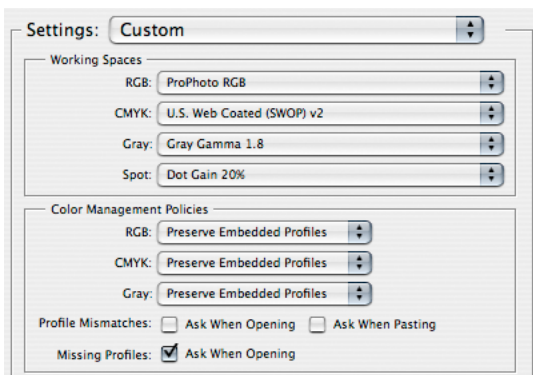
Settings: Custom

Working Spaces

RGB: ProPhoto RGB

CMYK: U.S. Web Coated (SWOP) v2

Gray: Gray Gamma 1.8

Spot: Dot Gain 20%

Color Management Policies

RGB: Preserve Embedded Profiles

CMYK: Preserve Embedded Profiles

Gray: Preserve Embedded Profiles

Profile Mismatches: Ask When Opening Ask When Pasting

Missing Profiles: Ask When Opening